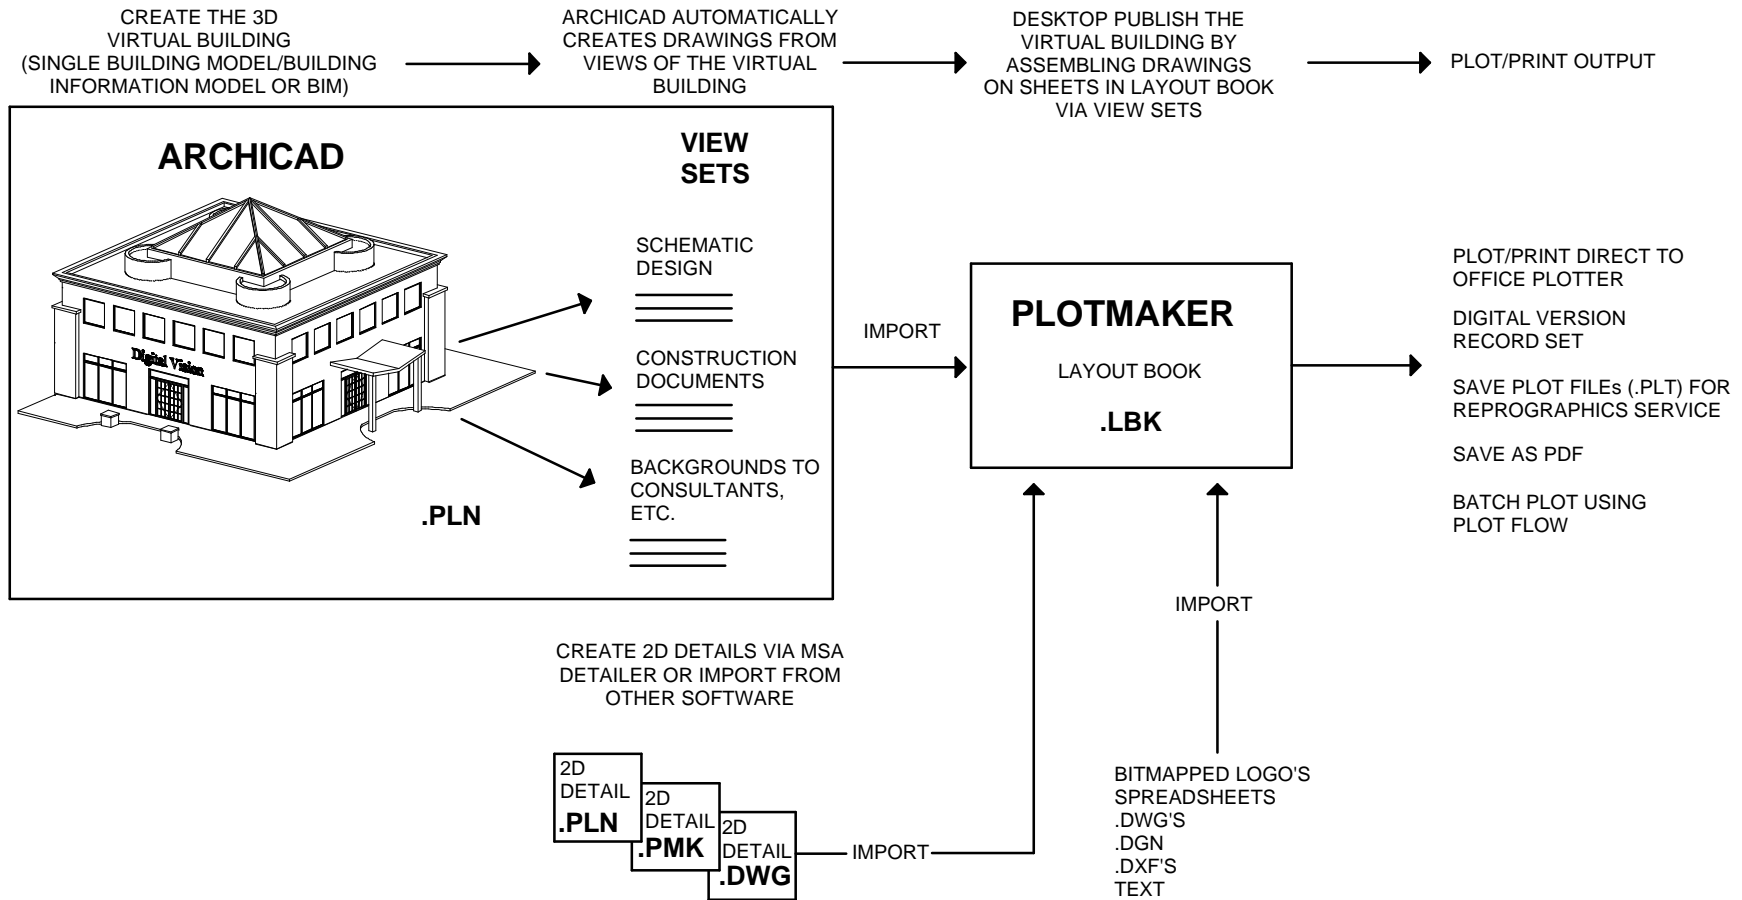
CREATE THE 3D VIRTUAL BUILDING (SINGLE BUILDING MODEL/BUILDING INFORMATION MODEL OR BIM)

ARCHICAD AUTOMATICALLY CREATES DRAWINGS FROM VIEWS OF THE VIRTUAL BUILDING

DESKTOP PUBLISH THE VIRTUAL BUILDING BY ASSEMBLING DRAWINGS ON SHEETS IN LAYOUT BOOK VIA VIEW SETS

PLOT/PRINT OUTPUT

ARCHICAD

Digital Vision

.PLN

VIEW SETS

SCHEMATIC DESIGN

CONSTRUCTION DOCUMENTS

BACKGROUNDS TO CONSULTANTS, ETC.

IMPORT

PLOTMAKER

LAYOUT BOOK

.LBK

PLOT/PRINT DIRECT TO OFFICE PLOTTER

DIGITAL VERSION RECORD SET

SAVE PLOT FILEs (.PLT) FOR REPROGRAPHICS SERVICE

SAVE AS PDF

BATCH PLOT USING PLOT FLOW

IMPORT

CREATE 2D DETAILS VIA MSA DETAILER OR IMPORT FROM OTHER SOFTWARE

2D DETAIL .PLN

2D DETAIL .PMK

2D DETAIL .DWG

IMPORT

BITMAPPED LOGO'S
SPREADSHEETS
.DWG'S
.DGN
.DXF'S
TEXT